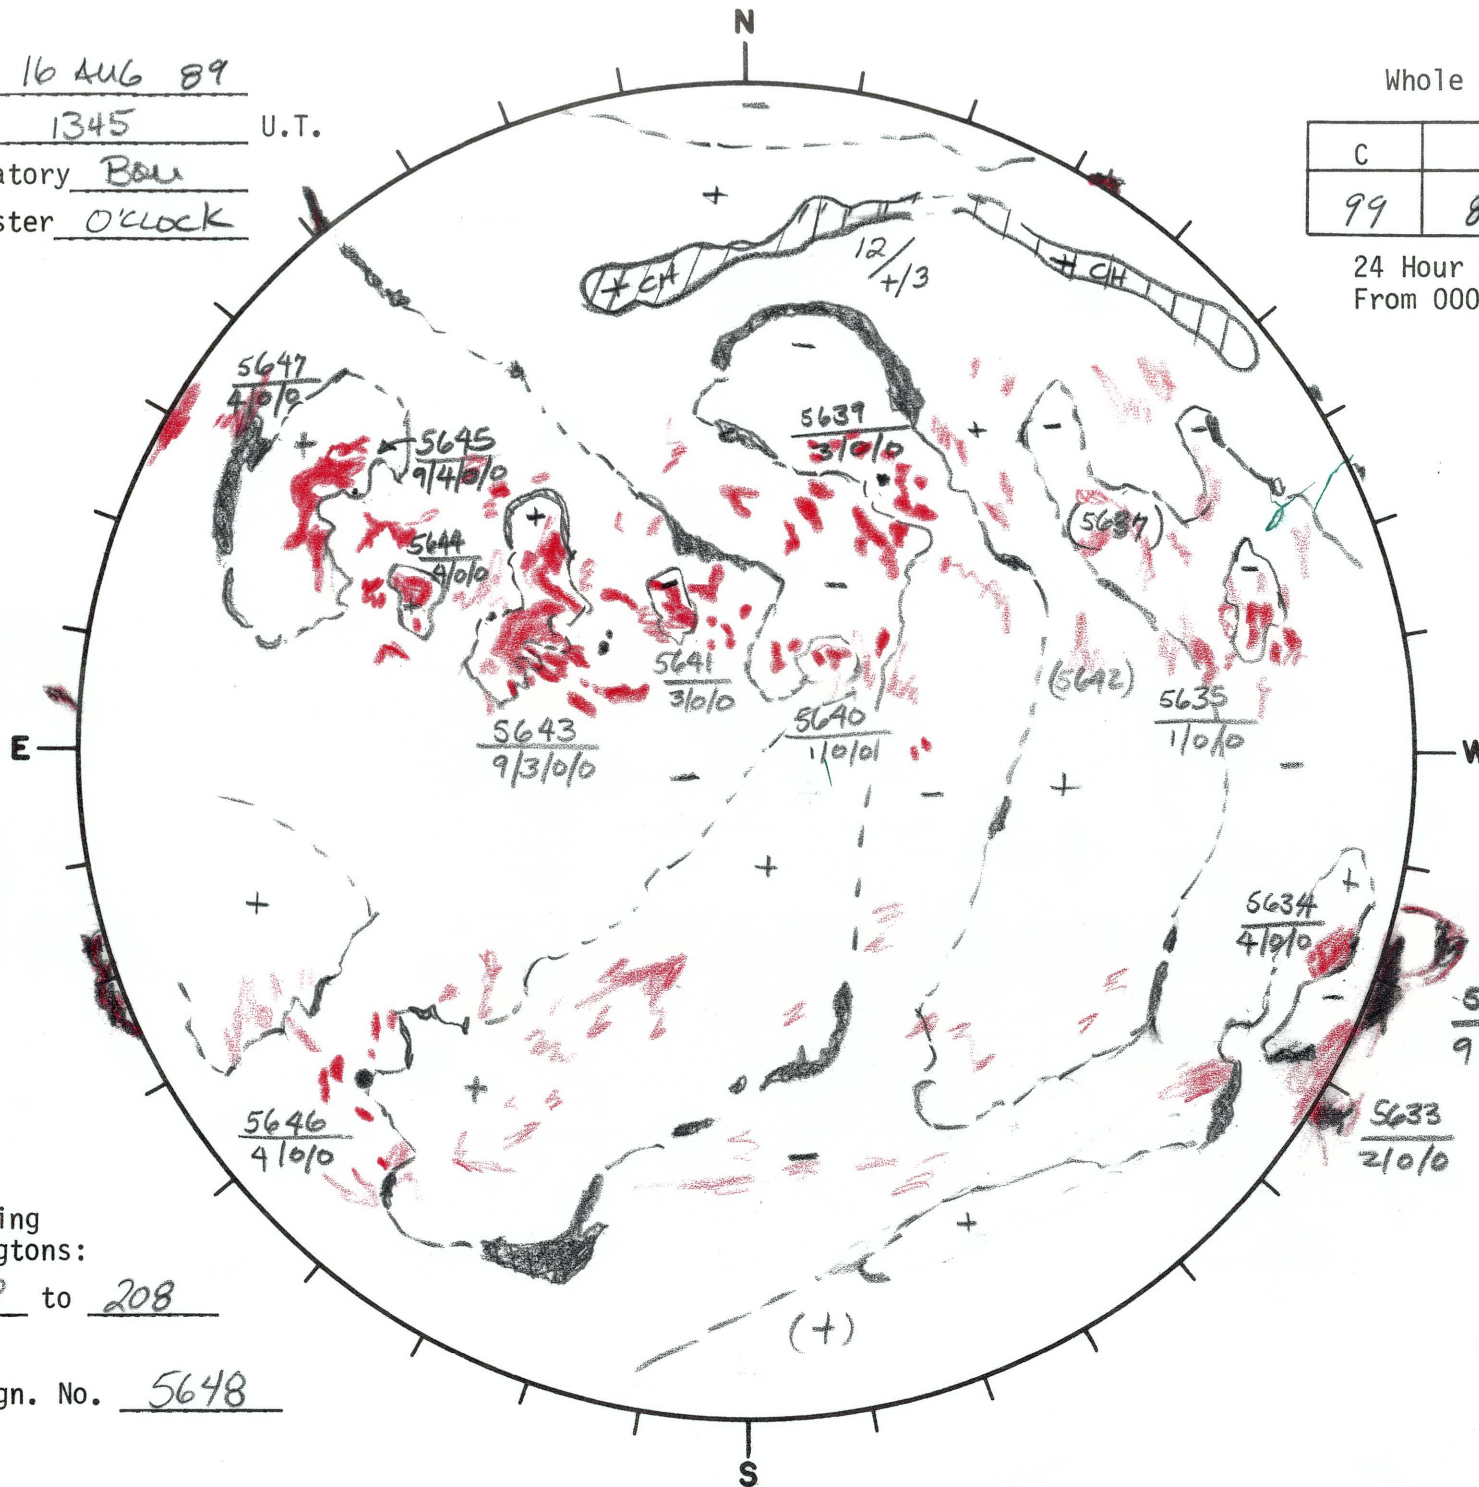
16 AUG 89

1345 U.T.

atory BOU

ster O'CLOCK

N

Whole

| C | |
|---|---|
| 99 | 8 |

24 Hour
From 000

+ CH

12/+/3

+ CH

5647
4/0/0

5645
9/4/0/0

5644
4/0/0

5639
3/0/0

5637

5643
9/3/0/0

5641
3/0/0

5640
1/0/0

(5642)

5635
1/0/0

E

W

5634
4/0/0

5646
4/0/0

5633
2/0/0

ing
gtons:
to 208

(+)

gn. No. 5648

S